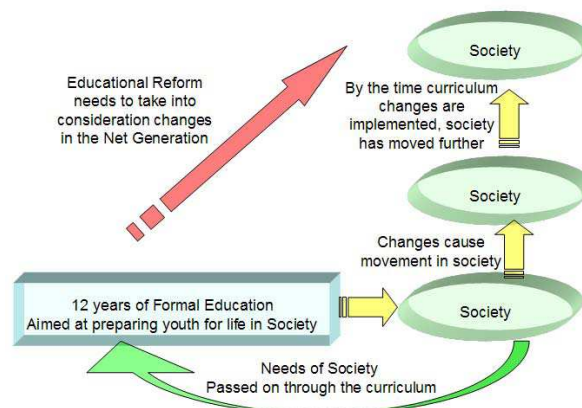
Educational Reform needs to take into consideration changes in the Net Generation

Society

By the time curriculum changes are implemented, society has moved further

Society

Changes cause movement in society

12 years of Formal Education
Aimed at preparing youth for life in Society

Society

Needs of Society
Passed on through the curriculum